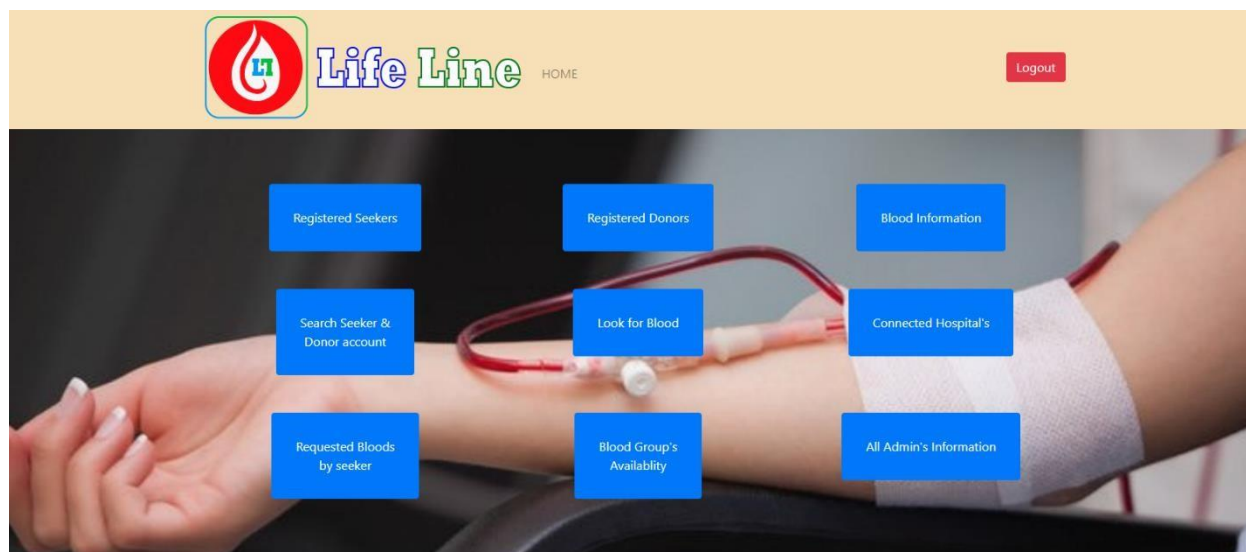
LT Life Line HOME

Logout

Registered Seekers

Registered Donors

Blood Information

Search Seeker & Donor account

Look for Blood

Connected Hospital's

Requested Bloods by seeker

Blood Group's Availablity

All Admin's Information